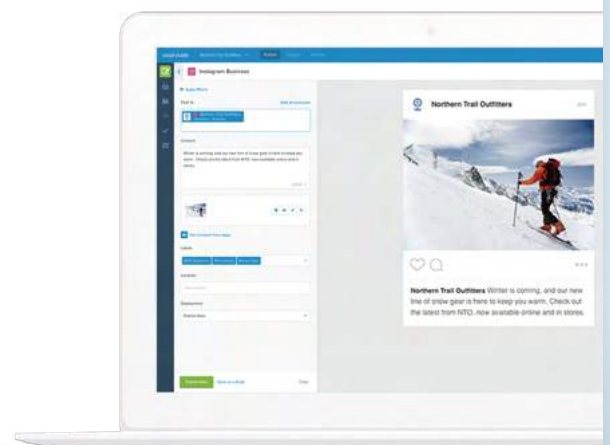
Instagram Business

Northern Trail Outfitters

Northern Trail Outfitters Winter is coming, and our new line of snow gear is here to keep you warm. Check out the latest from NTO, now available online and in stores.